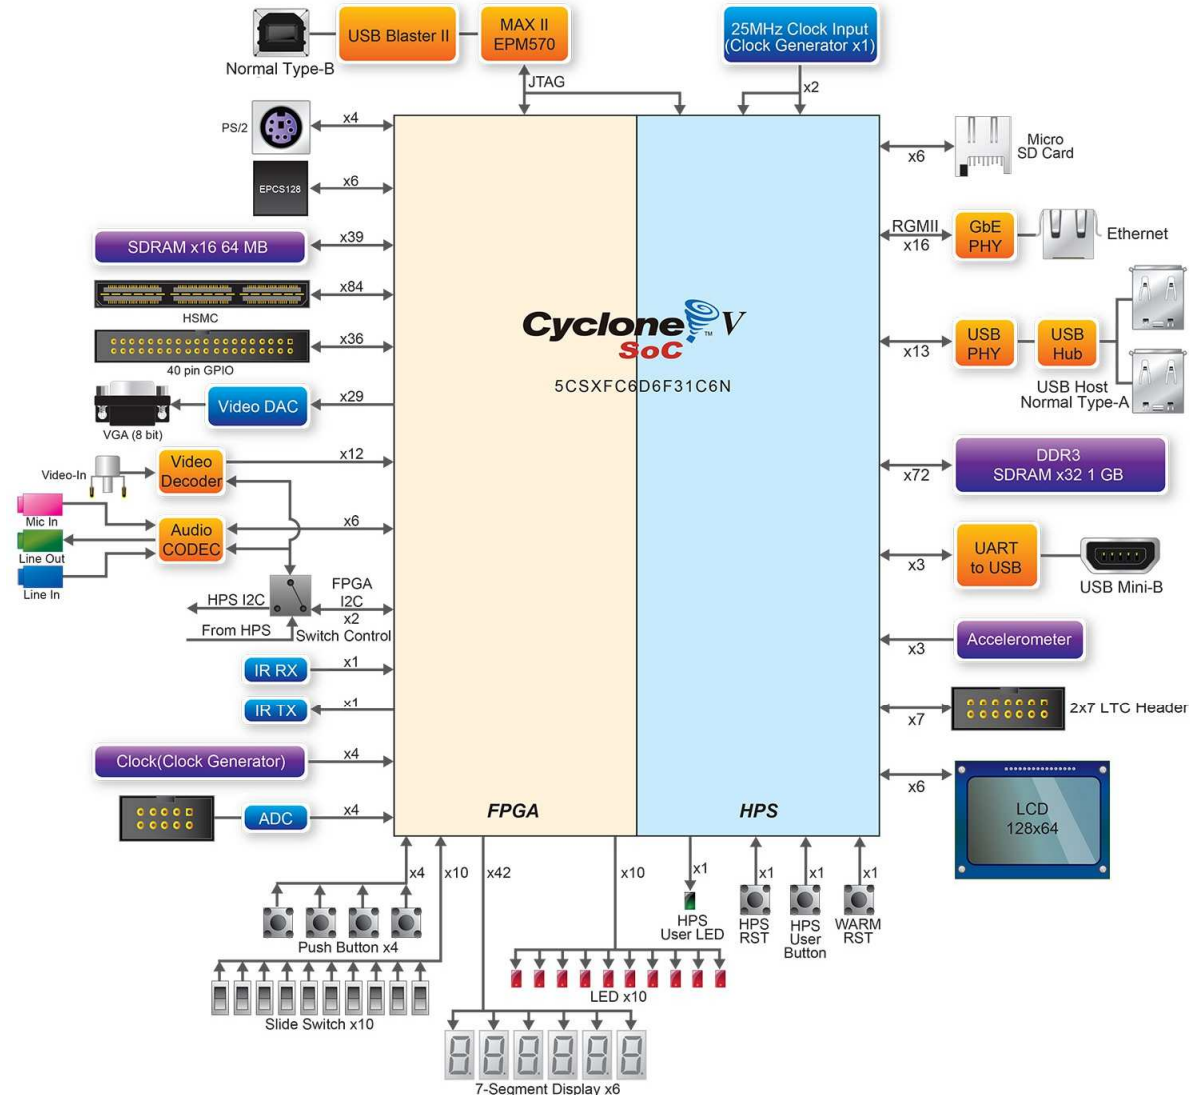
Normal Type-B
USB Blaster II
MAX II
EPM570
JTAG
25MHz Clock Input
(Clock Generator x1)
x2
PS/2
x4
EPCS128
x6
SDRAM x16 64 MB
x39
x84
HSMC
x36
40 pin GPIO
VGA (8 bit)
Video DAC
x29
Video-In
Video Decoder
x12
Mic In
Line Out
Line In
Audio CODEC
x6
HPS I2C
From HPS
FPGA I2C
x2
Switch Control
IR RX
x1
IR TX
x1
Clock(Clock Generator)
x4
ADC
x4
Cyclone V
SoC
5CSXFC6D6F31C6N
FPGA
HPS
x6
Micro SD Card
RGMII
x16
GbE PHY
Ethernet
x13
USB PHY
USB Hub
USB Host
Normal Type-A
x72
DDR3
SDRAM x32 1 GB
x3
UART to USB
USB Mini-B
x3
Accelerometer
x7
2x7 LTC Header
x6
LCD
128x64
x4
x10
x42
x10
x1
x1
x1
x1
Push Button x4
Slide Switch x10
7-Segment Display x6
LED x10
HPS User LED
HPS RST
HPS User Button
WARM RST